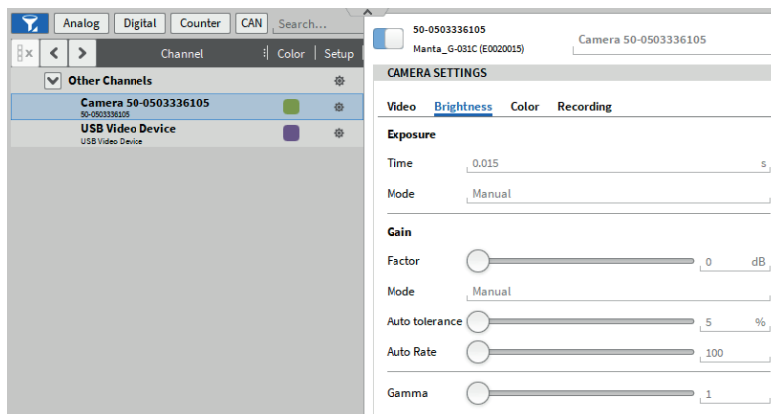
Analog Digital Counter CAN Search...

Channel | Color | Setup

Other Channels

Camera 50-0503336105
50-0503336105

USB Video Device
USB Video Device

50-0503336105
Manta_G-031C (E0020015)

Camera 50-0503336105

CAMERA SETTINGS

Video Brightness Color Recording

Exposure

Time 0.015 s

Mode Manual

Gain

Factor 0 dB

Mode Manual

Auto tolerance 5 %

Auto Rate 100

Gamma 1